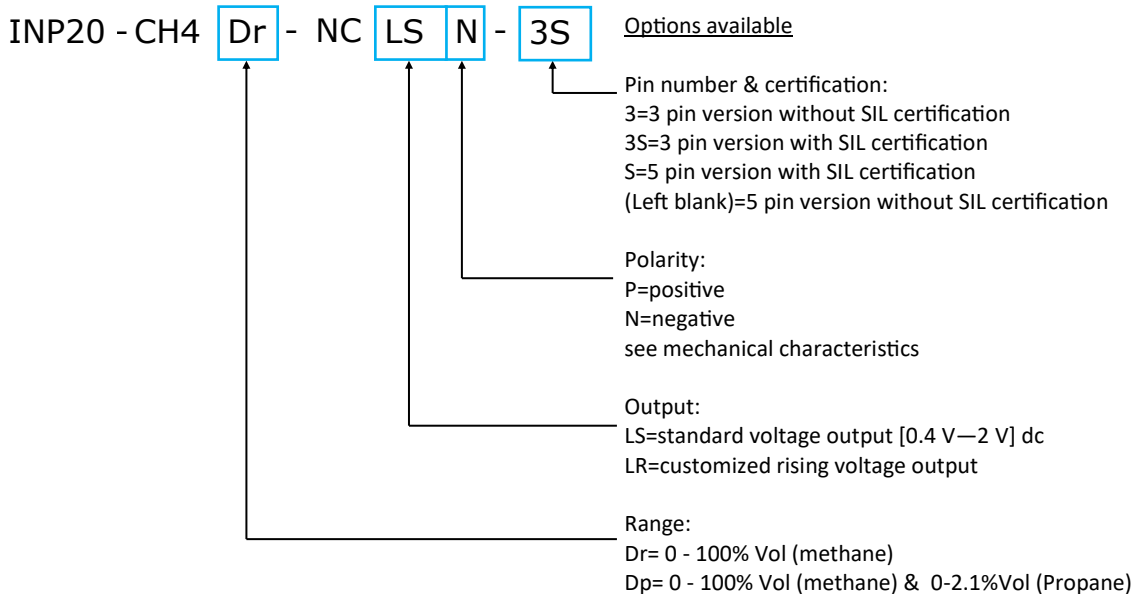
INP20 - CH4 Dr - NC LS N - 3S

Options available

Pin number & certification:
3=3 pin version without SIL certification
3S=3 pin version with SIL certification
S=5 pin version with SIL certification
(Left blank)=5 pin version without SIL certification

Polarity:
P=positive
N=negative
see mechanical characteristics

Output:
LS=standard voltage output [0.4 V—2 V] dc
LR=customized rising voltage output

Range:
Dr= 0 - 100% Vol (methane)
Dp= 0 - 100% Vol (methane) & 0-2.1%Vol (Propane)